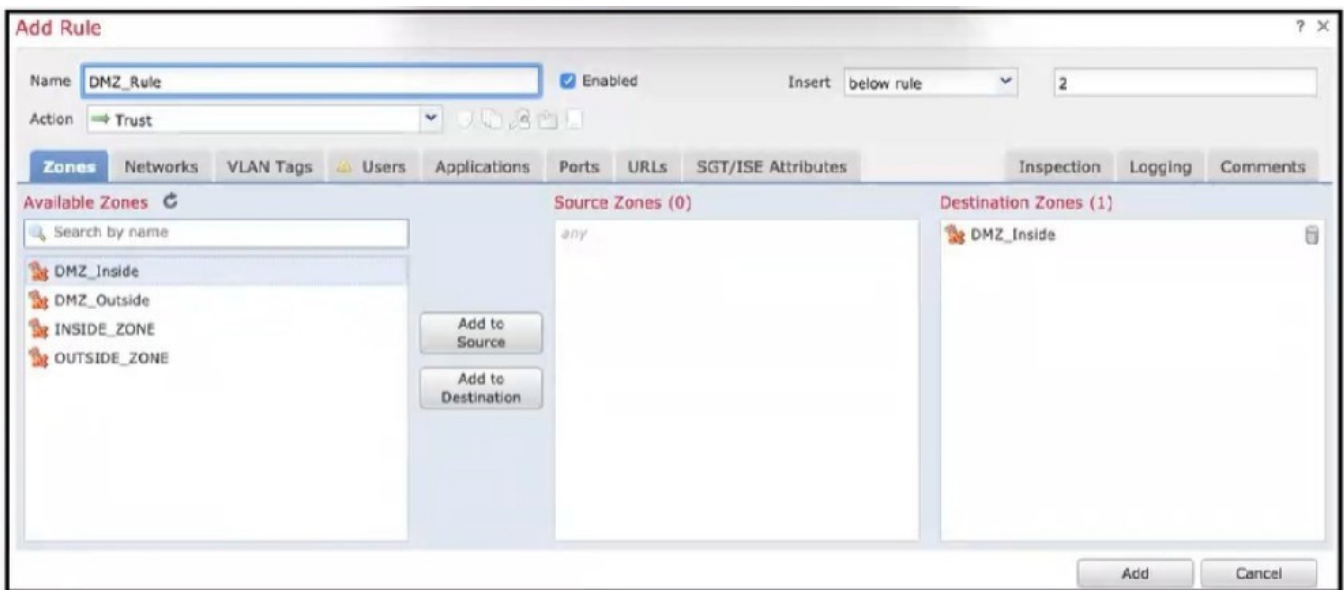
Add Rule

? ×

Name DMZ_Rule

Enabled

Insert below rule

2

Action ⇒ Trust

Zones Networks VLAN Tags Users Applications Ports URLs SGT/ISE Attributes Inspection Logging Comments

Available Zones

Search by name

DMZ_Inside
DMZ_Outside
INSIDE_ZONE
OUTSIDE_ZONE

Add to Source

Add to Destination

Source Zones (0)

any

Destination Zones (1)

DMZ_Inside

Add Cancel